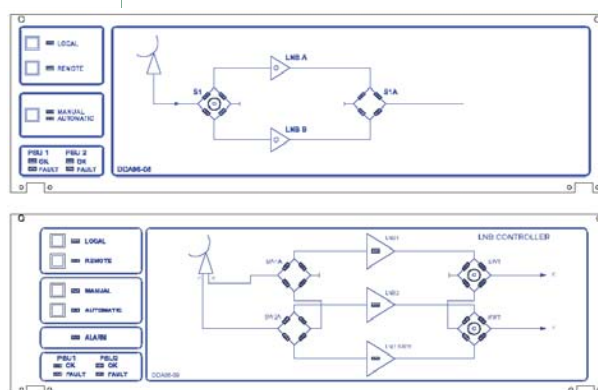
LOCAL
REMOTE
MANUAL
AUTOMATIC
PSU 1
OK
FAULT
PSU 2
OK
FAULT
S1
LNB A
S1A
LNB B
DDA96-08

LOCAL
REMOTE
MANUAL
AUTOMATIC
ALARM
PSU1
OK
FAULT
PSU2
OK
FAULT
LNB CONTROLLER
SW1A
SW2A
LNB1
LNB2
LNB SPARE
DDA96-09